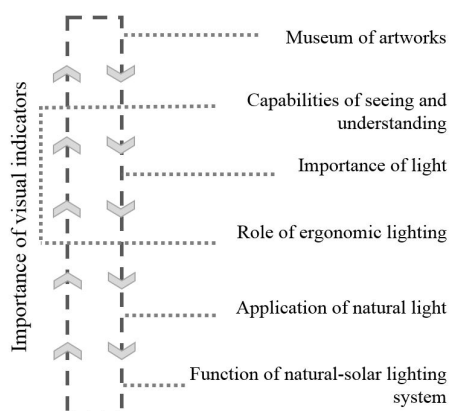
Importance of visual indicators

Museum of artworks

Capabilities of seeing and understanding

Importance of light

Role of ergonomic lighting

Application of natural light

Function of natural-solar lighting system